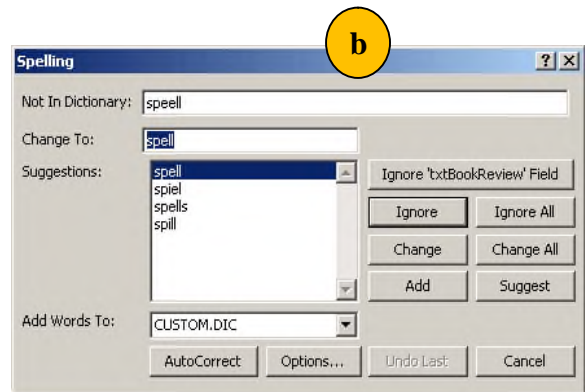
b

Spelling

?

X

Not In Dictionary: speell

Change To: spell

Suggestions:

spell
spiel
spells
spill

Ignore 'txtBookReview' Field

Ignore

Ignore All

Change

Change All

Add

Suggest

Add Words To: CUSTOM.DIC

AutoCorrect

Options...

Undo Last

Cancel